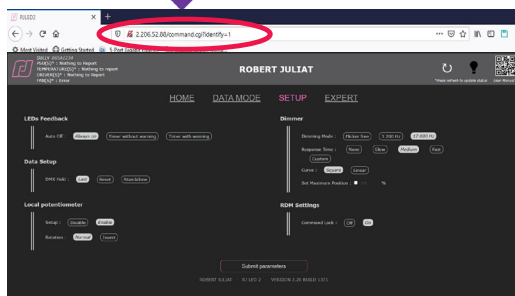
RUSSO2 ×
2.206.52.88/command.cgi?identify=1
Most Visited Getting Started 5 Port
DALLY #056238
FAN[1]* : Waiting to report
TEMPERATURE[1]* : Waiting to report
DRIVER[1]* : Waiting to report
FAN[2]* : Error
ROBERT JULIAT
*Press refresh to update status User Manual
HOME DATA MODE SETUP EXPERT
LEDs Feedback
Auto Off : Always on Timer without warning Timer with warning
Data Setup
DMX Valid : Last Reset Blackshow
Local potentiometer
Setup : Disable Enable
Rotation : Normal Invert
Dimmer
Dimming Mode : Flicker free 3 300 Hz 17 000 Hz
Response Time : None Slow Medium Fast Custom
Curve : Square Linear
Set Maximum Position : %
RDM Settings
Command Lock : Off On
Submit parameters
ROBERT JULIAT RJ LED 2 VERSION 2.20 BUILD 1371